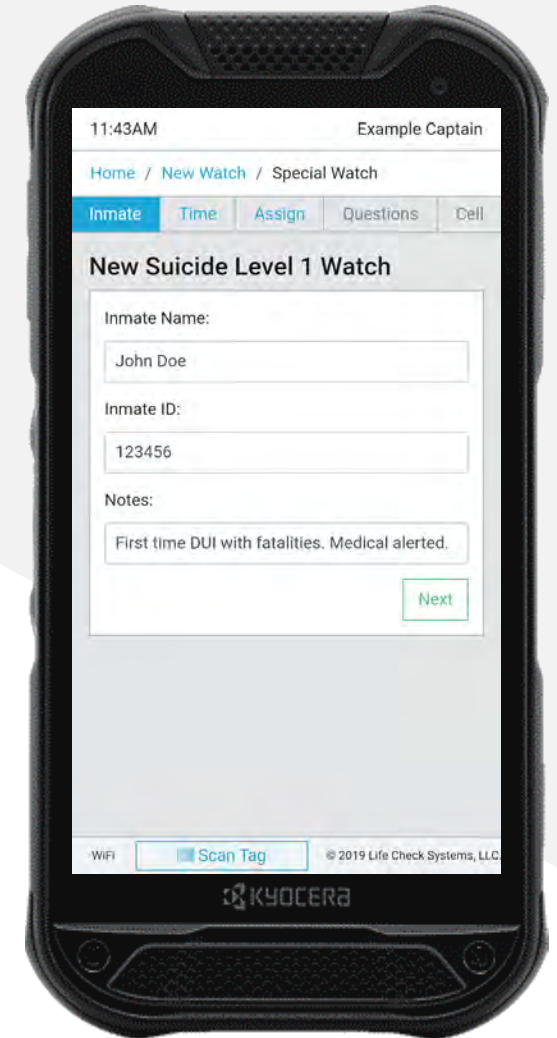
11:43AM Example Captain

Home / New Watch / Special Watch

Inmate | Time | Assign | Questions | Cell

New Suicide Level 1 Watch

Inmate Name:

John Doe

Inmate ID:

123456

Notes:

First time DUI with fatalities. Medical alerted.

Next

WiFi | Scan Tag | © 2019 Life Check Systems, LLC.

KYOCERA